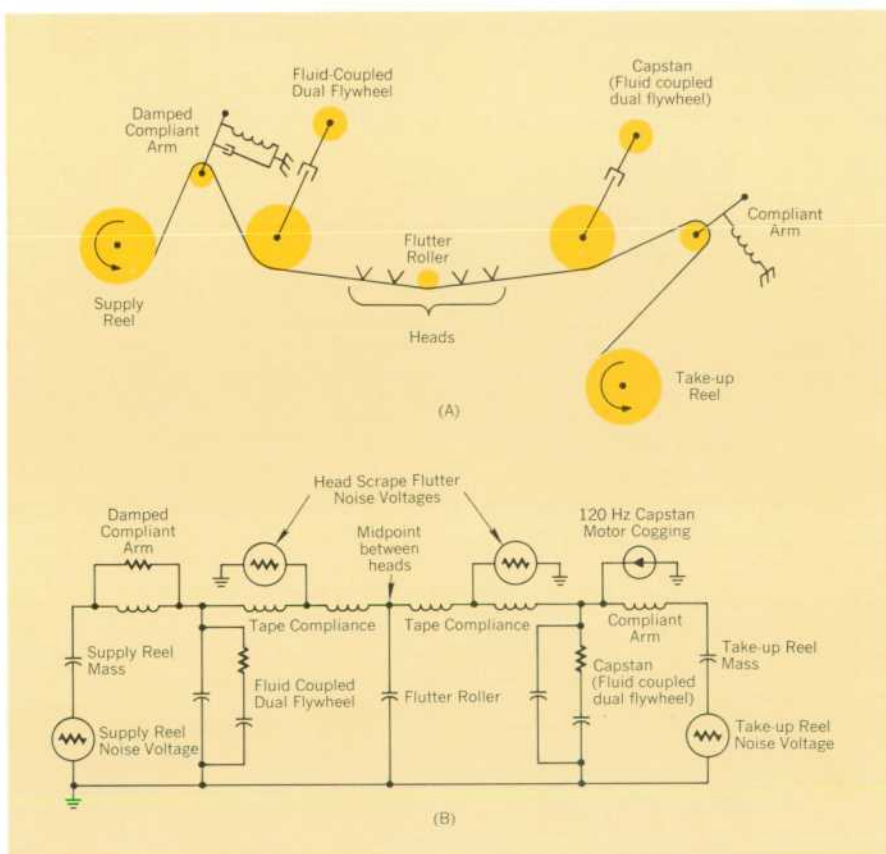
Fluid-Coupled Dual Flywheel

Capstan (Fluid coupled dual flywheel)

Damped Compliant Arm

Compliant Arm

Flutter Roller

Supply Reel

Heads

Take-up Reel

(A)

Head Scrape Flutter Noise Voltages

Damped Compliant Arm

Midpoint between heads

120 Hz Capstan Motor Cogging

Tape Compliance

Tape Compliance

Compliant Arm

Supply Reel Mass

Take-up Reel Mass

Fluid Coupled Dual Flywheel

Flutter Roller

Capstan (Fluid coupled dual flywheel)

Supply Reel Noise Voltage

Take-up Reel Noise Voltage

(B)